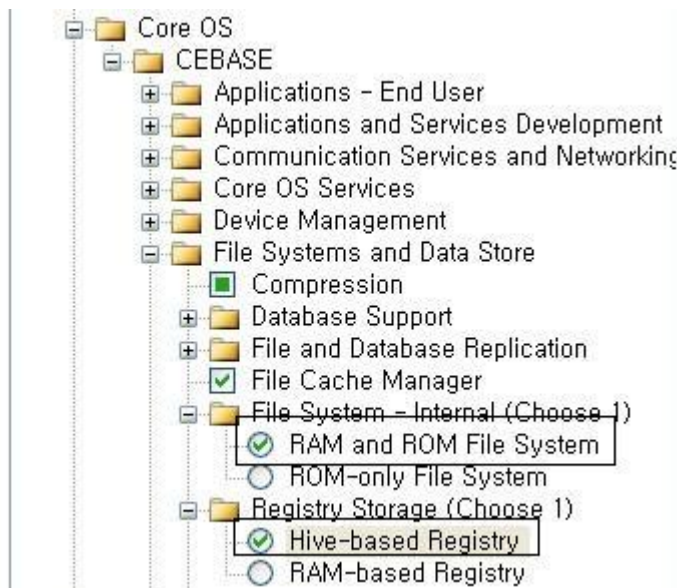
Core OS
CEBASE
Applications - End User
Applications and Services Development
Communication Services and Networking
Core OS Services
Device Management
File Systems and Data Store
Compression
Database Support
File and Database Replication
File Cache Manager
File System - Internal (Choose 1)
RAM and ROM File System
ROM-only File System
Registry Storage (Choose 1)
Hive-based Registry
RAM-based Registry